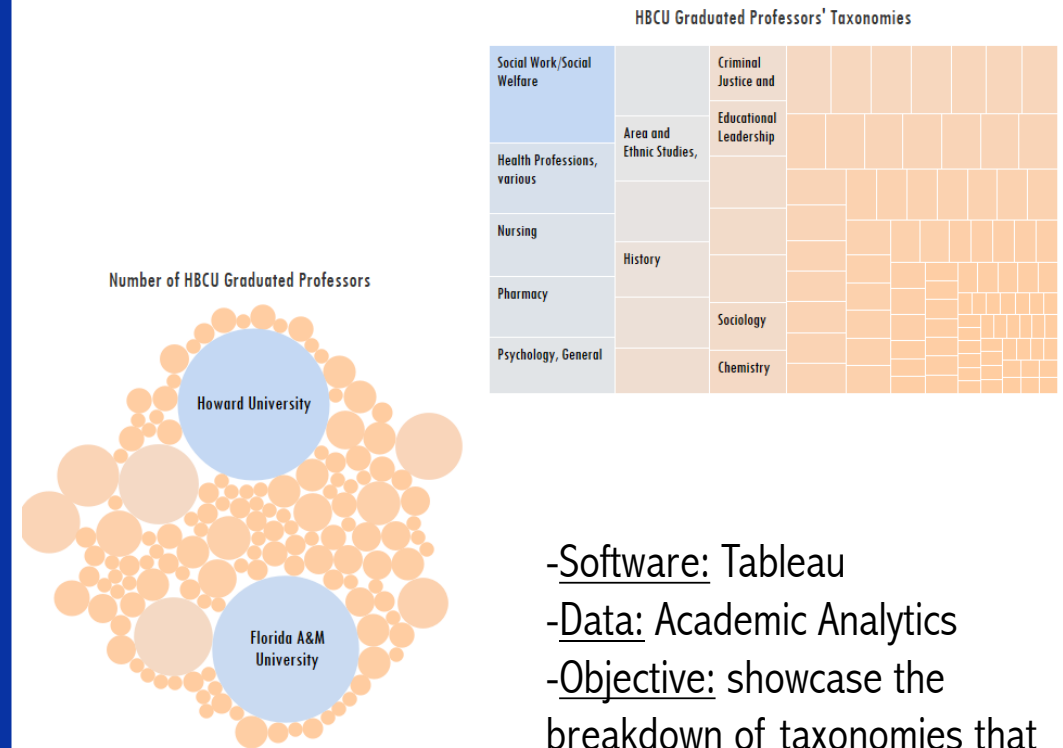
HBCU Graduated Professors' Taxonomies

Social Work/Social Welfare

Health Professions, various

Nursing

Pharmacy

Psychology, General

Area and Ethnic Studies,

History

Criminal Justice and

Educational Leadership

Sociology

Chemistry

Number of HBCU Graduated Professors

Howard University

Florida A&M University

-Software: Tableau
-Data: Academic Analytics
-Objective: showcase the breakdown of taxonomies that